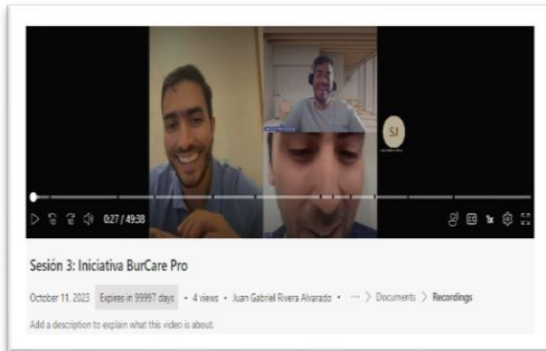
SJ

0:27 / 49:38

1x

Sesión 3: Iniciativa BurCare Pro

October 11, 2023 Expires in 99997 days • 4 views • Juan Gabriel Rivera Alvarado • ··· > Documents > Recordings

Add a description to explain what this video is about.